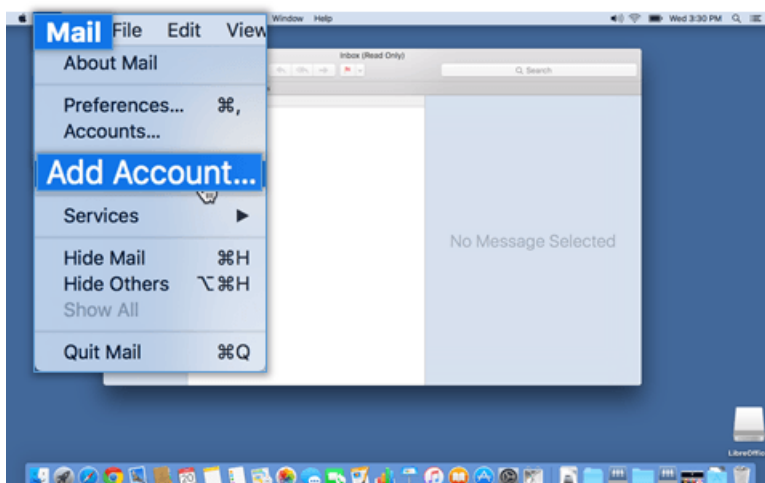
Mail File Edit View Window Help

Wed 3:30 PM

Inbox (Read Only)

Search

About Mail

Preferences... ⌘,
Accounts...

Add Account...

Services ▶

Hide Mail ⌘H
Hide Others ⌥⌘H
Show All

Quit Mail ⌘Q

No Message Selected

LibreOffice